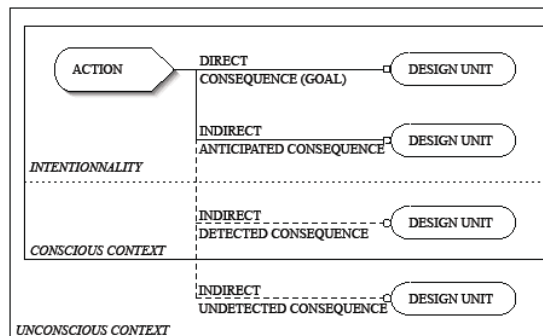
ACTION

DIRECT
CONSEQUENCE (GOAL)

DESIGN UNIT

INDIRECT
ANTICIPATED CONSEQUENCE

DESIGN UNIT

INTENTIONNALITY

INDIRECT
DETECTED CONSEQUENCE

DESIGN UNIT

CONSCIOUS CONTEXT

INDIRECT
UNDETECTED CONSEQUENCE

DESIGN UNIT

UNCONSCIOUS CONTEXT